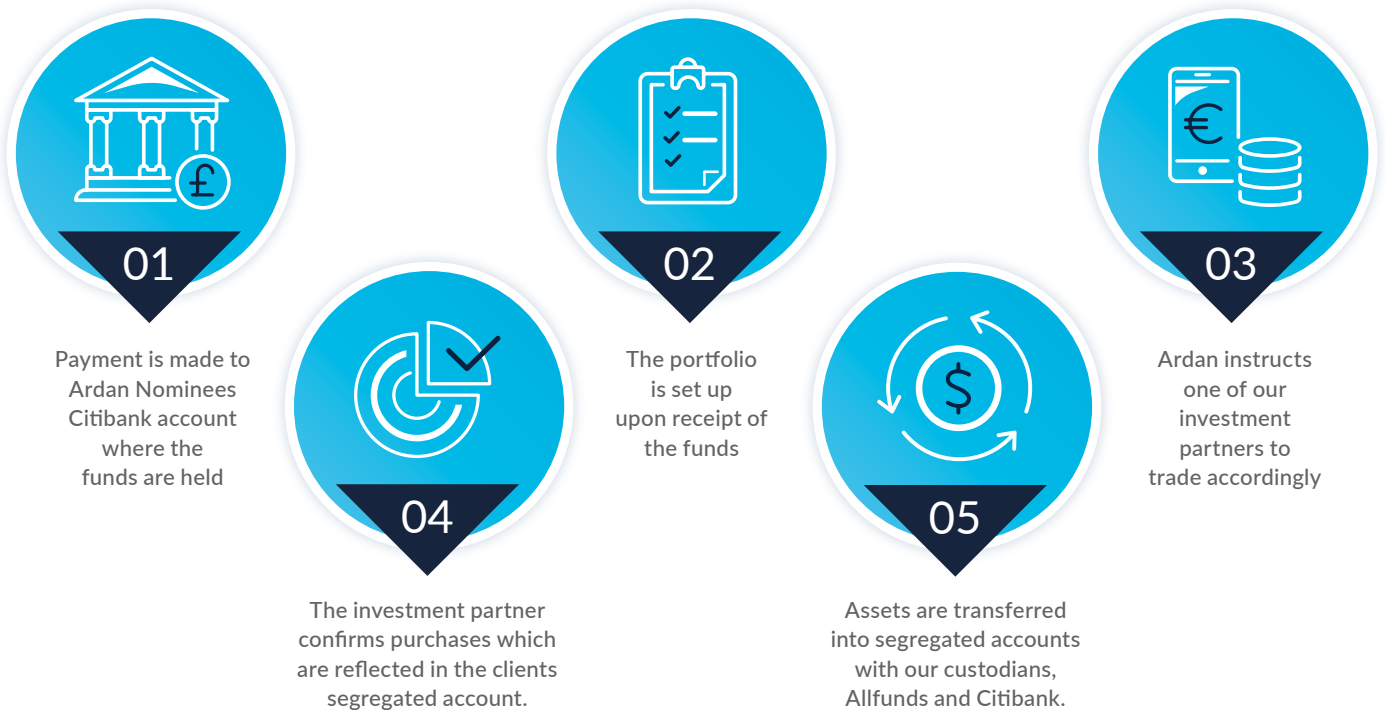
£

01

Payment is made to Ardan Nominees Citibank account where the funds are held

04

The investment partner confirms purchases which are reflected in the clients segregated account.

02

The portfolio is set up upon receipt of the funds

$

05

Assets are transferred into segregated accounts with our custodians, Allfunds and Citibank.

€

03

Ardan instructs one of our investment partners to trade accordingly